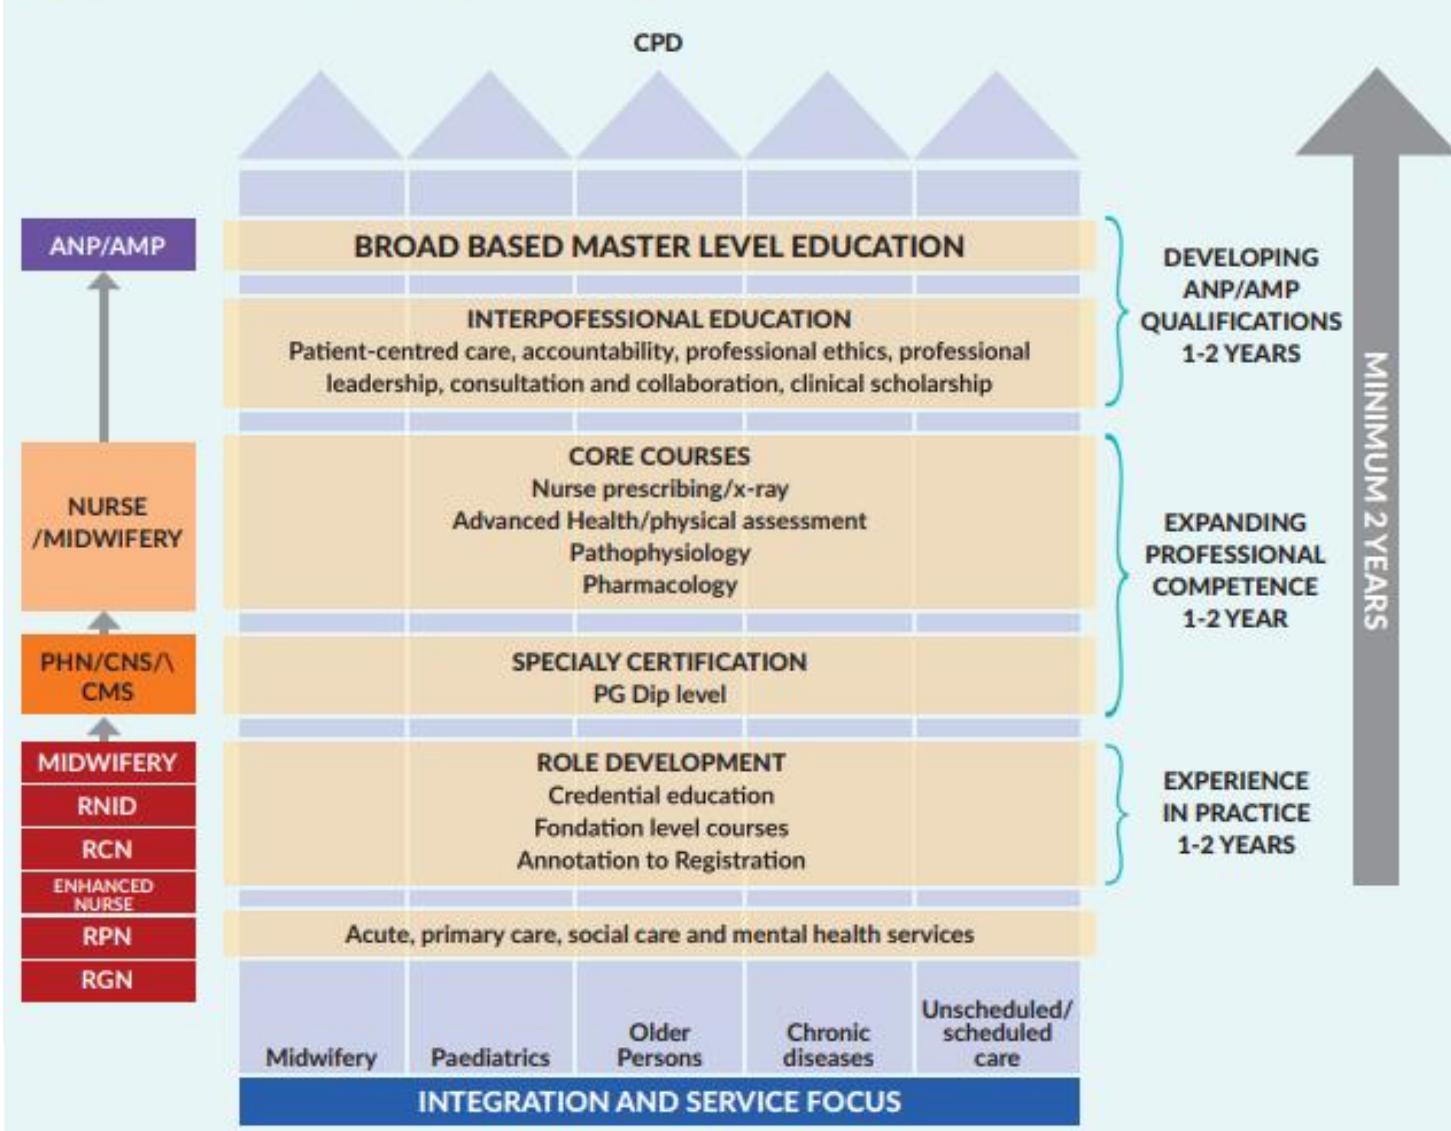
CPD

ANP/AMP

NURSE /MIDWIFERY

PHN/CNS/\ CMS

MIDWIFERY
RNID
RCN
ENHANCED NURSE
RPN
RGN

BROAD BASED MASTER LEVEL EDUCATION

INTERPOFESSIONAL EDUCATION
Patient-centred care, accountability, professional ethics, professional leadership, consultation and collaboration, clinical scholarship

CORE COURSES
Nurse prescribing/x-ray
Advanced Health/physical assessment
Pathophysiology
Pharmacology

SPECIALY CERTIFICATION
PG Dip level

ROLE DEVELOPMENT
Credential education
Fondation level courses
Annotation to Registration

Acute, primary care, social care and mental health services

Midwifery
Paediatrics
Older Persons
Chronic diseases
Unscheduled/ scheduled care

INTEGRATION AND SERVICE FOCUS

DEVELOPING ANP/AMP QUALIFICATIONS 1-2 YEARS

EXPANDING PROFESSIONAL COMPETENCE 1-2 YEAR

EXPERIENCE IN PRACTICE 1-2 YEARS

MINIMUM 2 YEARS